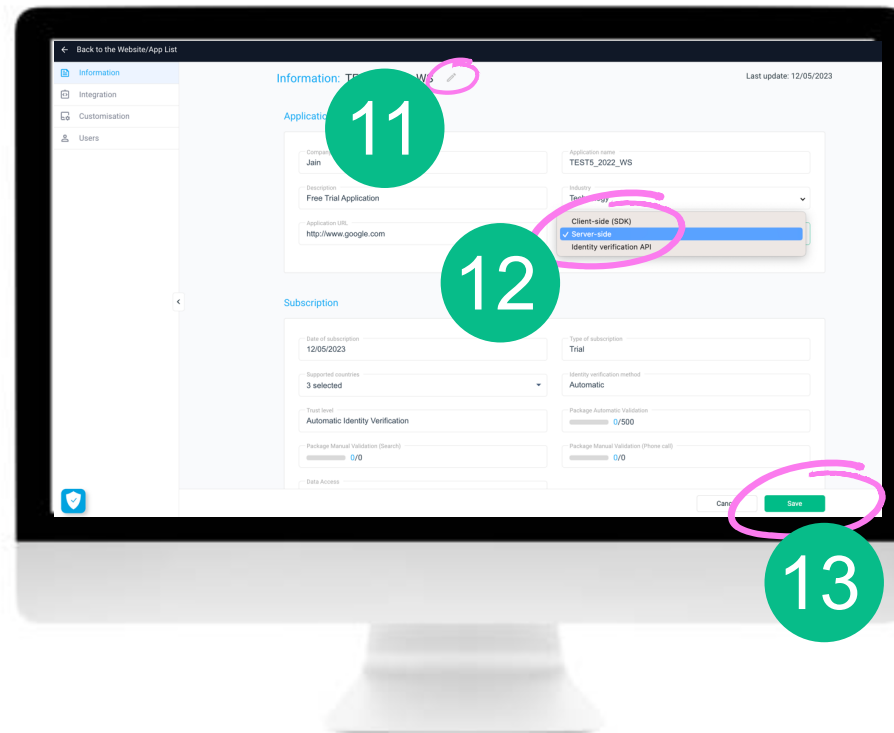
← Back to the Website/App List

Information
Integration
Customisation
Users

Information: TE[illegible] WS

Last update: 12/05/2023

Applicatio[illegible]

11

Compan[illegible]
Jain

Application name
TEST5_2022_WS

Description
Free Trial Application

Industry
Tec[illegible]

Application URL
http://www.google.com

Client-side (SDK)
✓ Server-side
Identity verification API

12

Subscription

Date of subscription
12/05/2023

Type of subscription
Trial

Supported countries
3 selected

Identity verification method
Automatic

Trust level
Automatic Identity Verification

Package Automatic Validation
0/500

Package Manual Validation (Search)
0/0

Package Manual Validation (Phone call)
0/0

Data Access

Canc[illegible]

Save

13